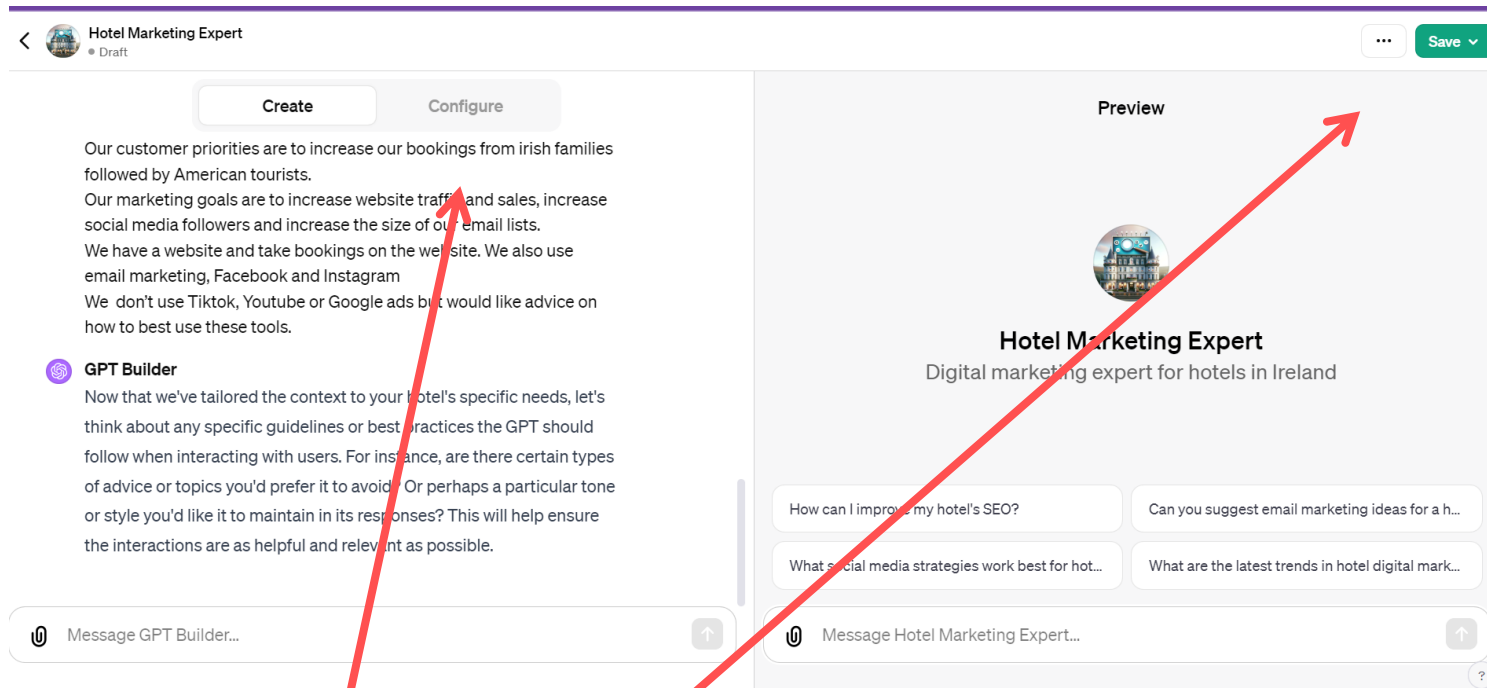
Hotel Marketing Expert
• Draft

Save

Create | Configure

Our customer priorities are to increase our bookings from irish families followed by American tourists.
Our marketing goals are to increase website traffic and sales, increase social media followers and increase the size of our email lists.
We have a website and take bookings on the website. We also use email marketing, Facebook and Instagram
We don't use Tiktok, Youtube or Google ads but would like advice on how to best use these tools.

GPT Builder
Now that we've tailored the context to your hotel's specific needs, let's think about any specific guidelines or best practices the GPT should follow when interacting with users. For instance, are there certain types of advice or topics you'd prefer it to avoid? Or perhaps a particular tone or style you'd like it to maintain in its responses? This will help ensure the interactions are as helpful and relevant as possible.

Message GPT Builder...

Preview

Hotel Marketing Expert
Digital marketing expert for hotels in Ireland

How can I improve my hotel's SEO?

Can you suggest email marketing ideas for a h...

What social media strategies work best for hot...

What are the latest trends in hotel digital mark...

Message Hotel Marketing Expert...

?